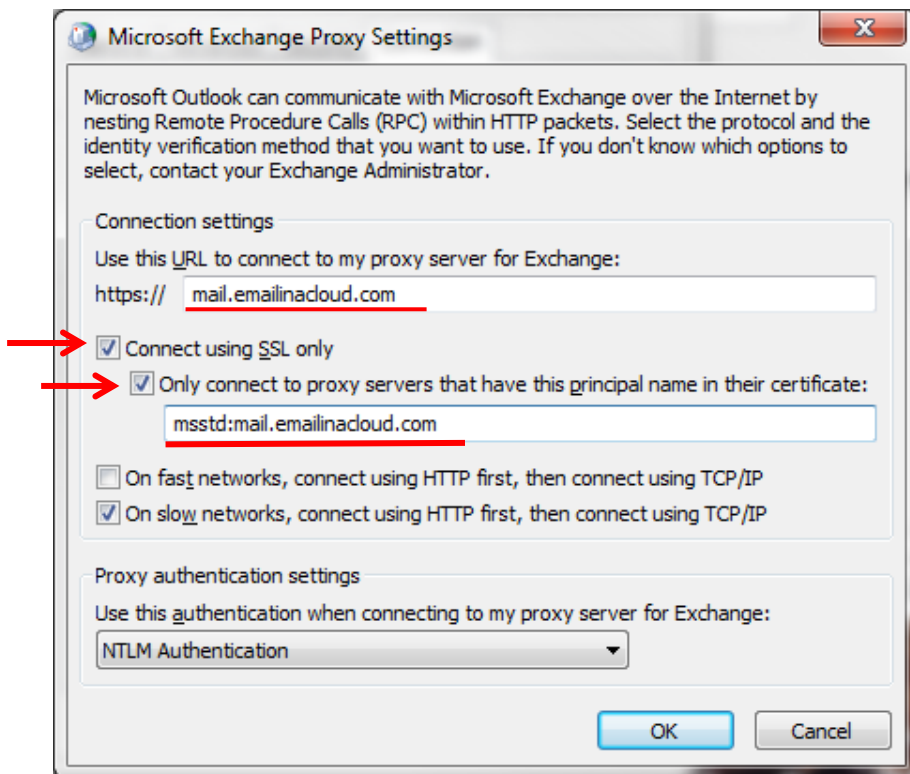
Microsoft Exchange Proxy Settings

Microsoft Outlook can communicate with Microsoft Exchange over the Internet by nesting Remote Procedure Calls (RPC) within HTTP packets. Select the protocol and the identity verification method that you want to use. If you don't know which options to select, contact your Exchange Administrator.

Connection settings

Use this URL to connect to my proxy server for Exchange:

https:// mail.emailinacloud.com

Connect using SSL only

Only connect to proxy servers that have this principal name in their certificate:

msstd:mail.emailinacloud.com

On fast networks, connect using HTTP first, then connect using TCP/IP

On slow networks, connect using HTTP first, then connect using TCP/IP

Proxy authentication settings

Use this authentication when connecting to my proxy server for Exchange:

NTLM Authentication

OK

Cancel